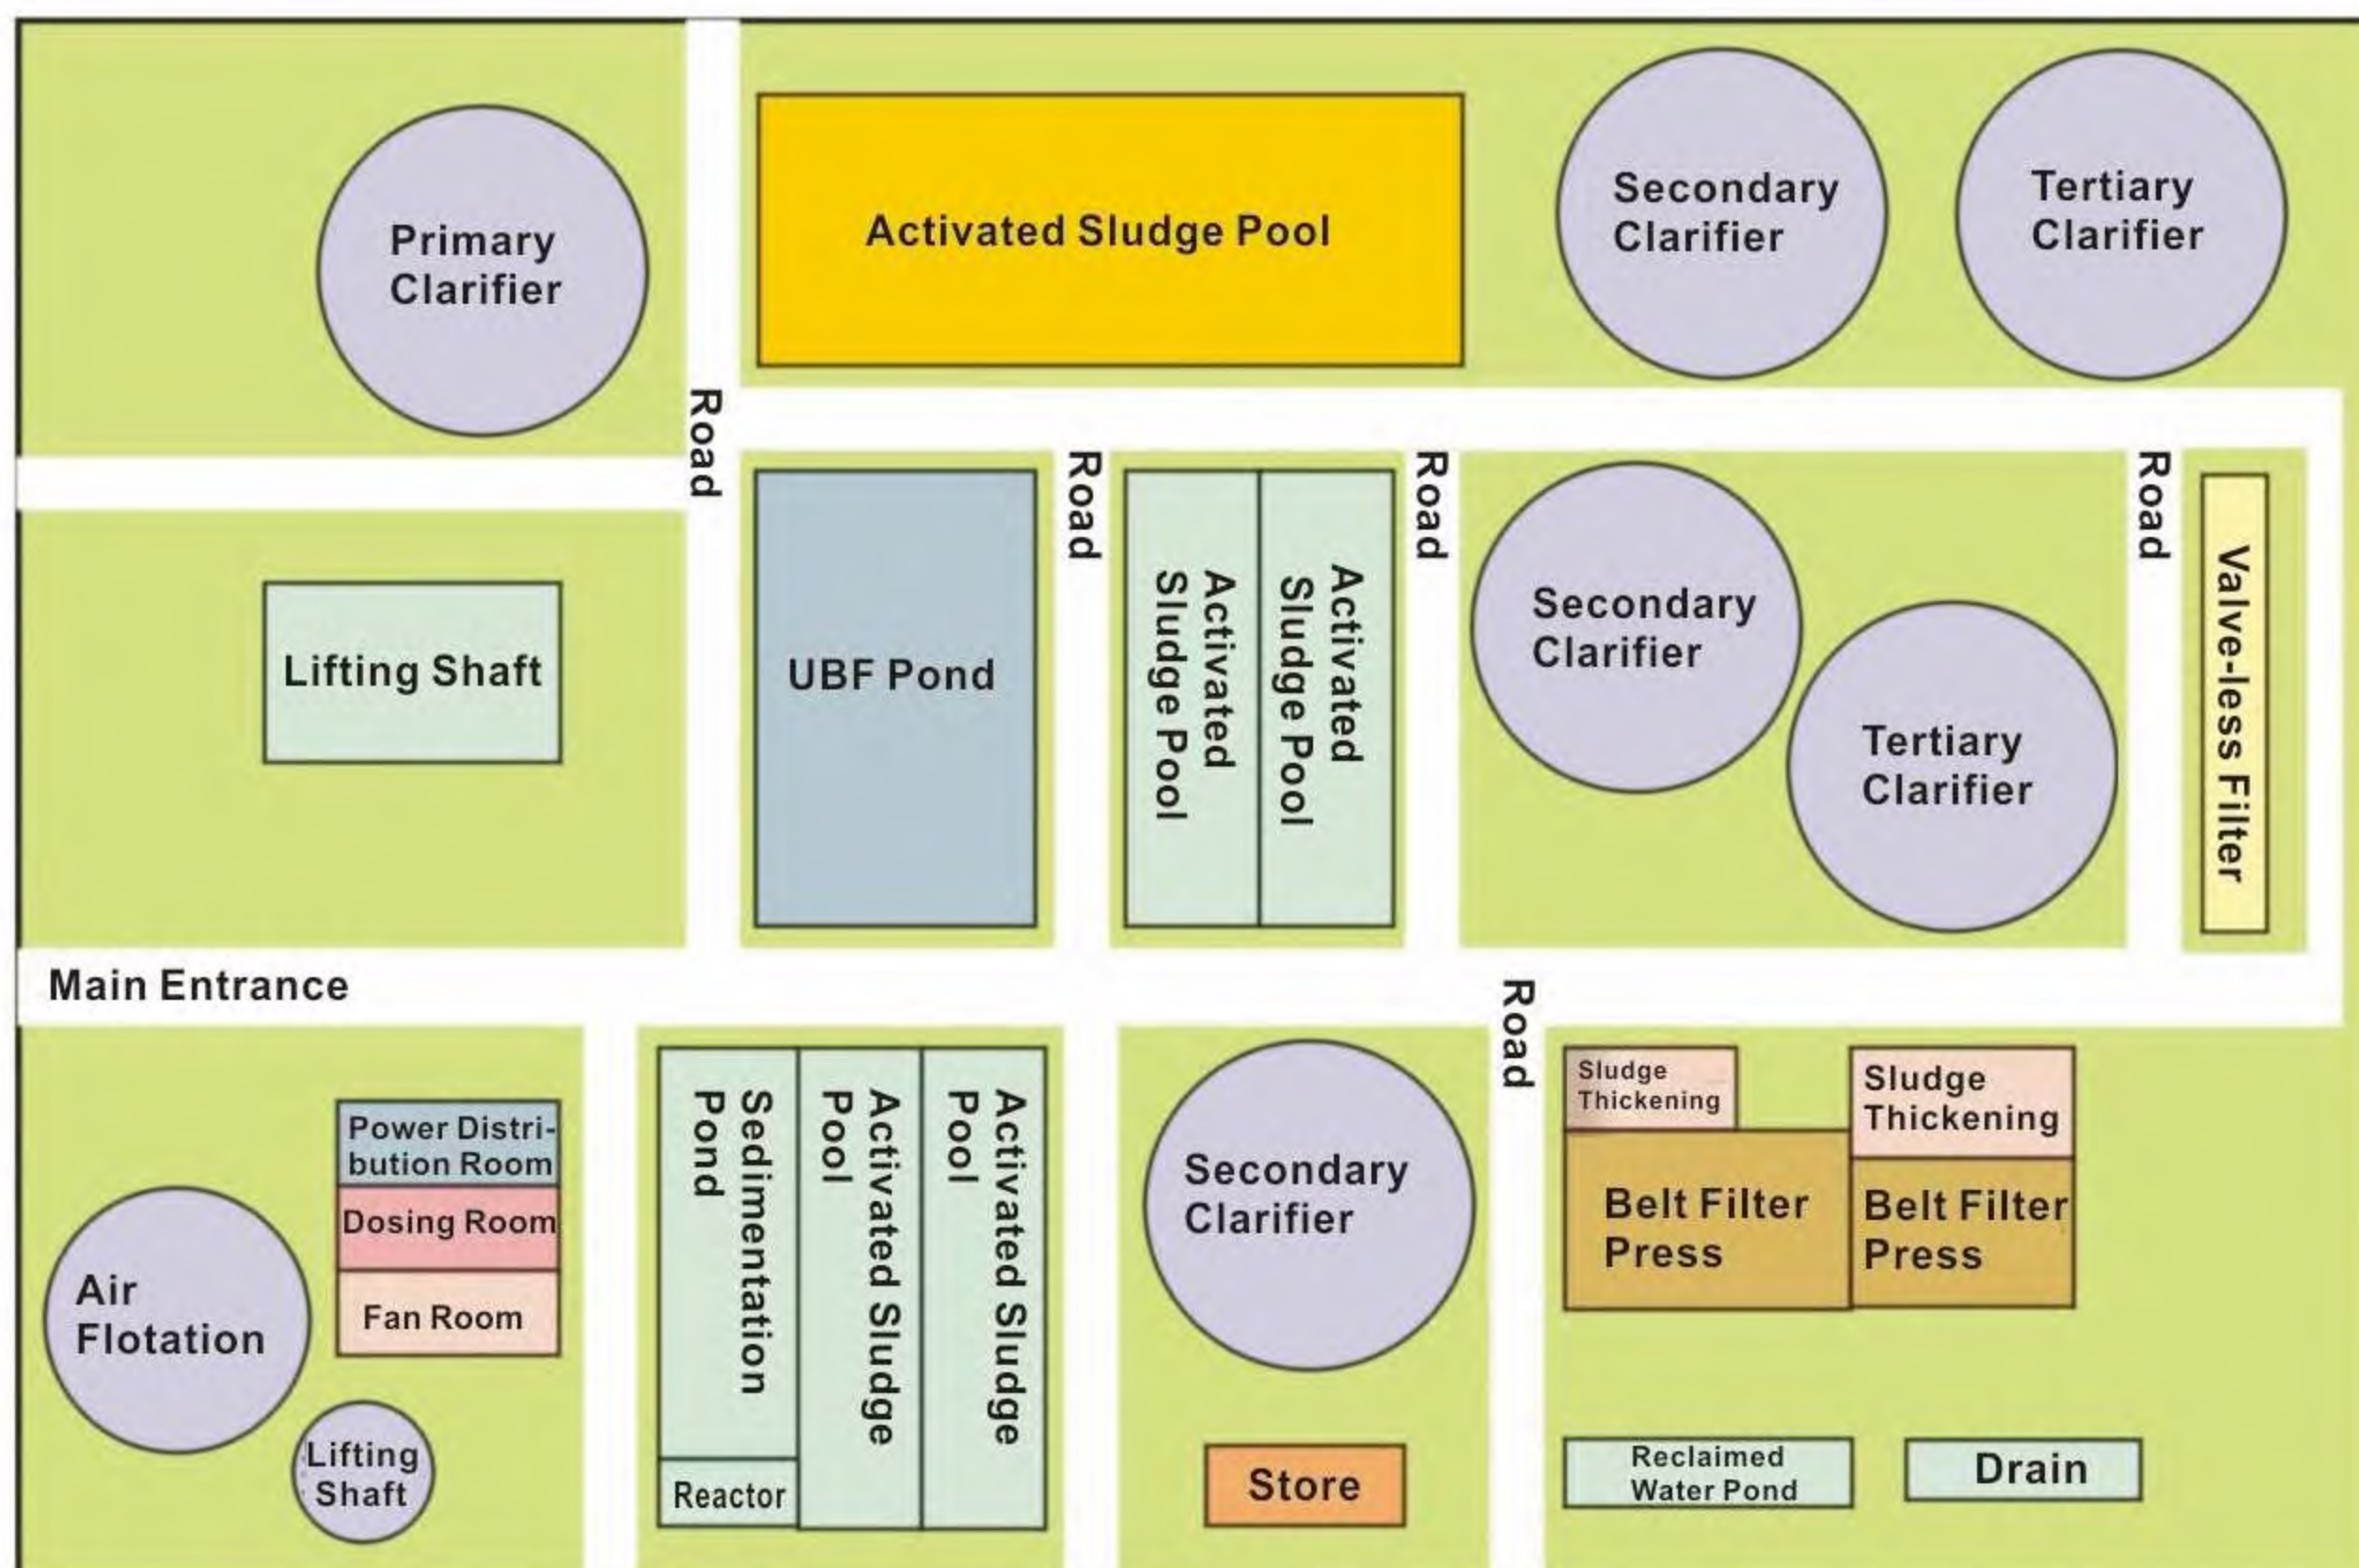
Primary Clarifier

Activated Sludge Pool

Secondary Clarifier

Tertiary Clarifier

Road

Lifting Shaft

UBF Pond

Road

Activated Sludge Pool

Activated Sludge Pool

Road

Secondary Clarifier

Tertiary Clarifier

Road

Valve-less Filter

Main Entrance

Road

Power Distribution Room

Dosing Room

Fan Room

Air Flotation

Lifting Shaft

Sedimentation Pond

Reactor

Activated Sludge Pool

Activated Sludge Pool

Secondary Clarifier

Store

Sludge Thickening

Sludge Thickening

Belt Filter Press

Belt Filter Press

Reclaimed Water Pond

Drain